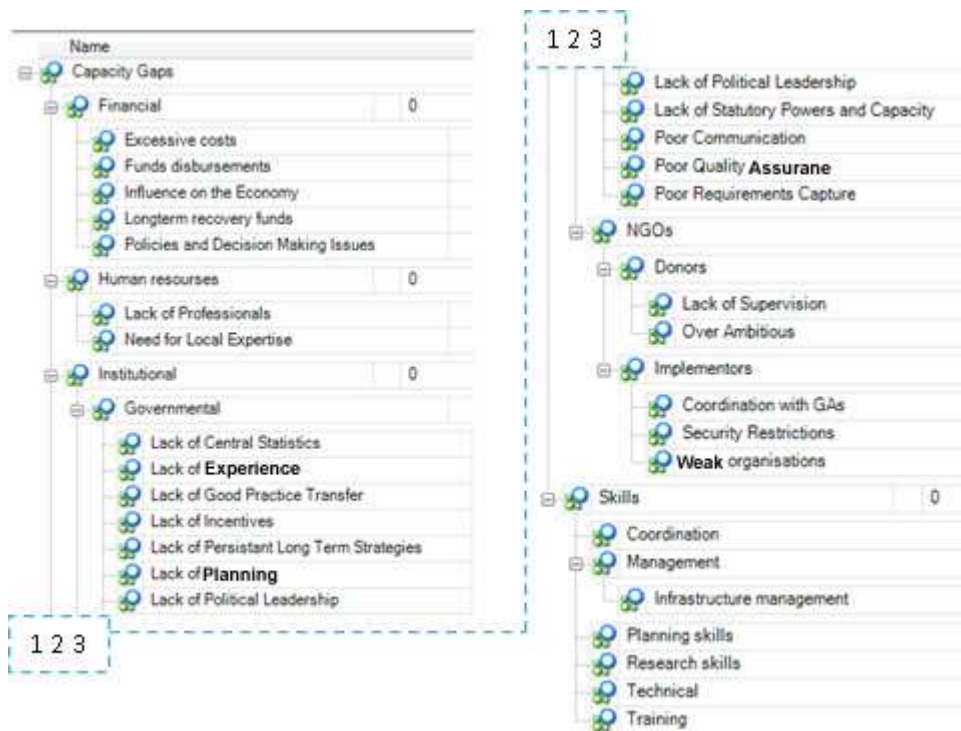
Name
Capacity Gaps
Financial 0
Excessive costs
Funds disbursements
Influence on the Economy
Longterm recovery funds
Policies and Decision Making Issues
Human resourses 0
Lack of Professionals
Need for Local Expertise
Institutional 0
Governmental
Lack of Central Statistics
Lack of **Experience**
Lack of Good Practice Transfer
Lack of Incentives
Lack of Persistant Long Term Strategies
Lack of **Planning**
Lack of Political Leadership
1 2 3

1 2 3
Lack of Political Leadership
Lack of Statutory Powers and Capacity
Poor Communication
Poor Quality **Assurane**
Poor Requirements Capture
NGOs
Donors
Lack of Supervision
Over Ambitious
Implementors
Coordination with GAs
Security Restrictions
**Weak** organisations
Skills 0
Coordination
Management
Infrastructure management
Planning skills
Research skills
Technical
Training